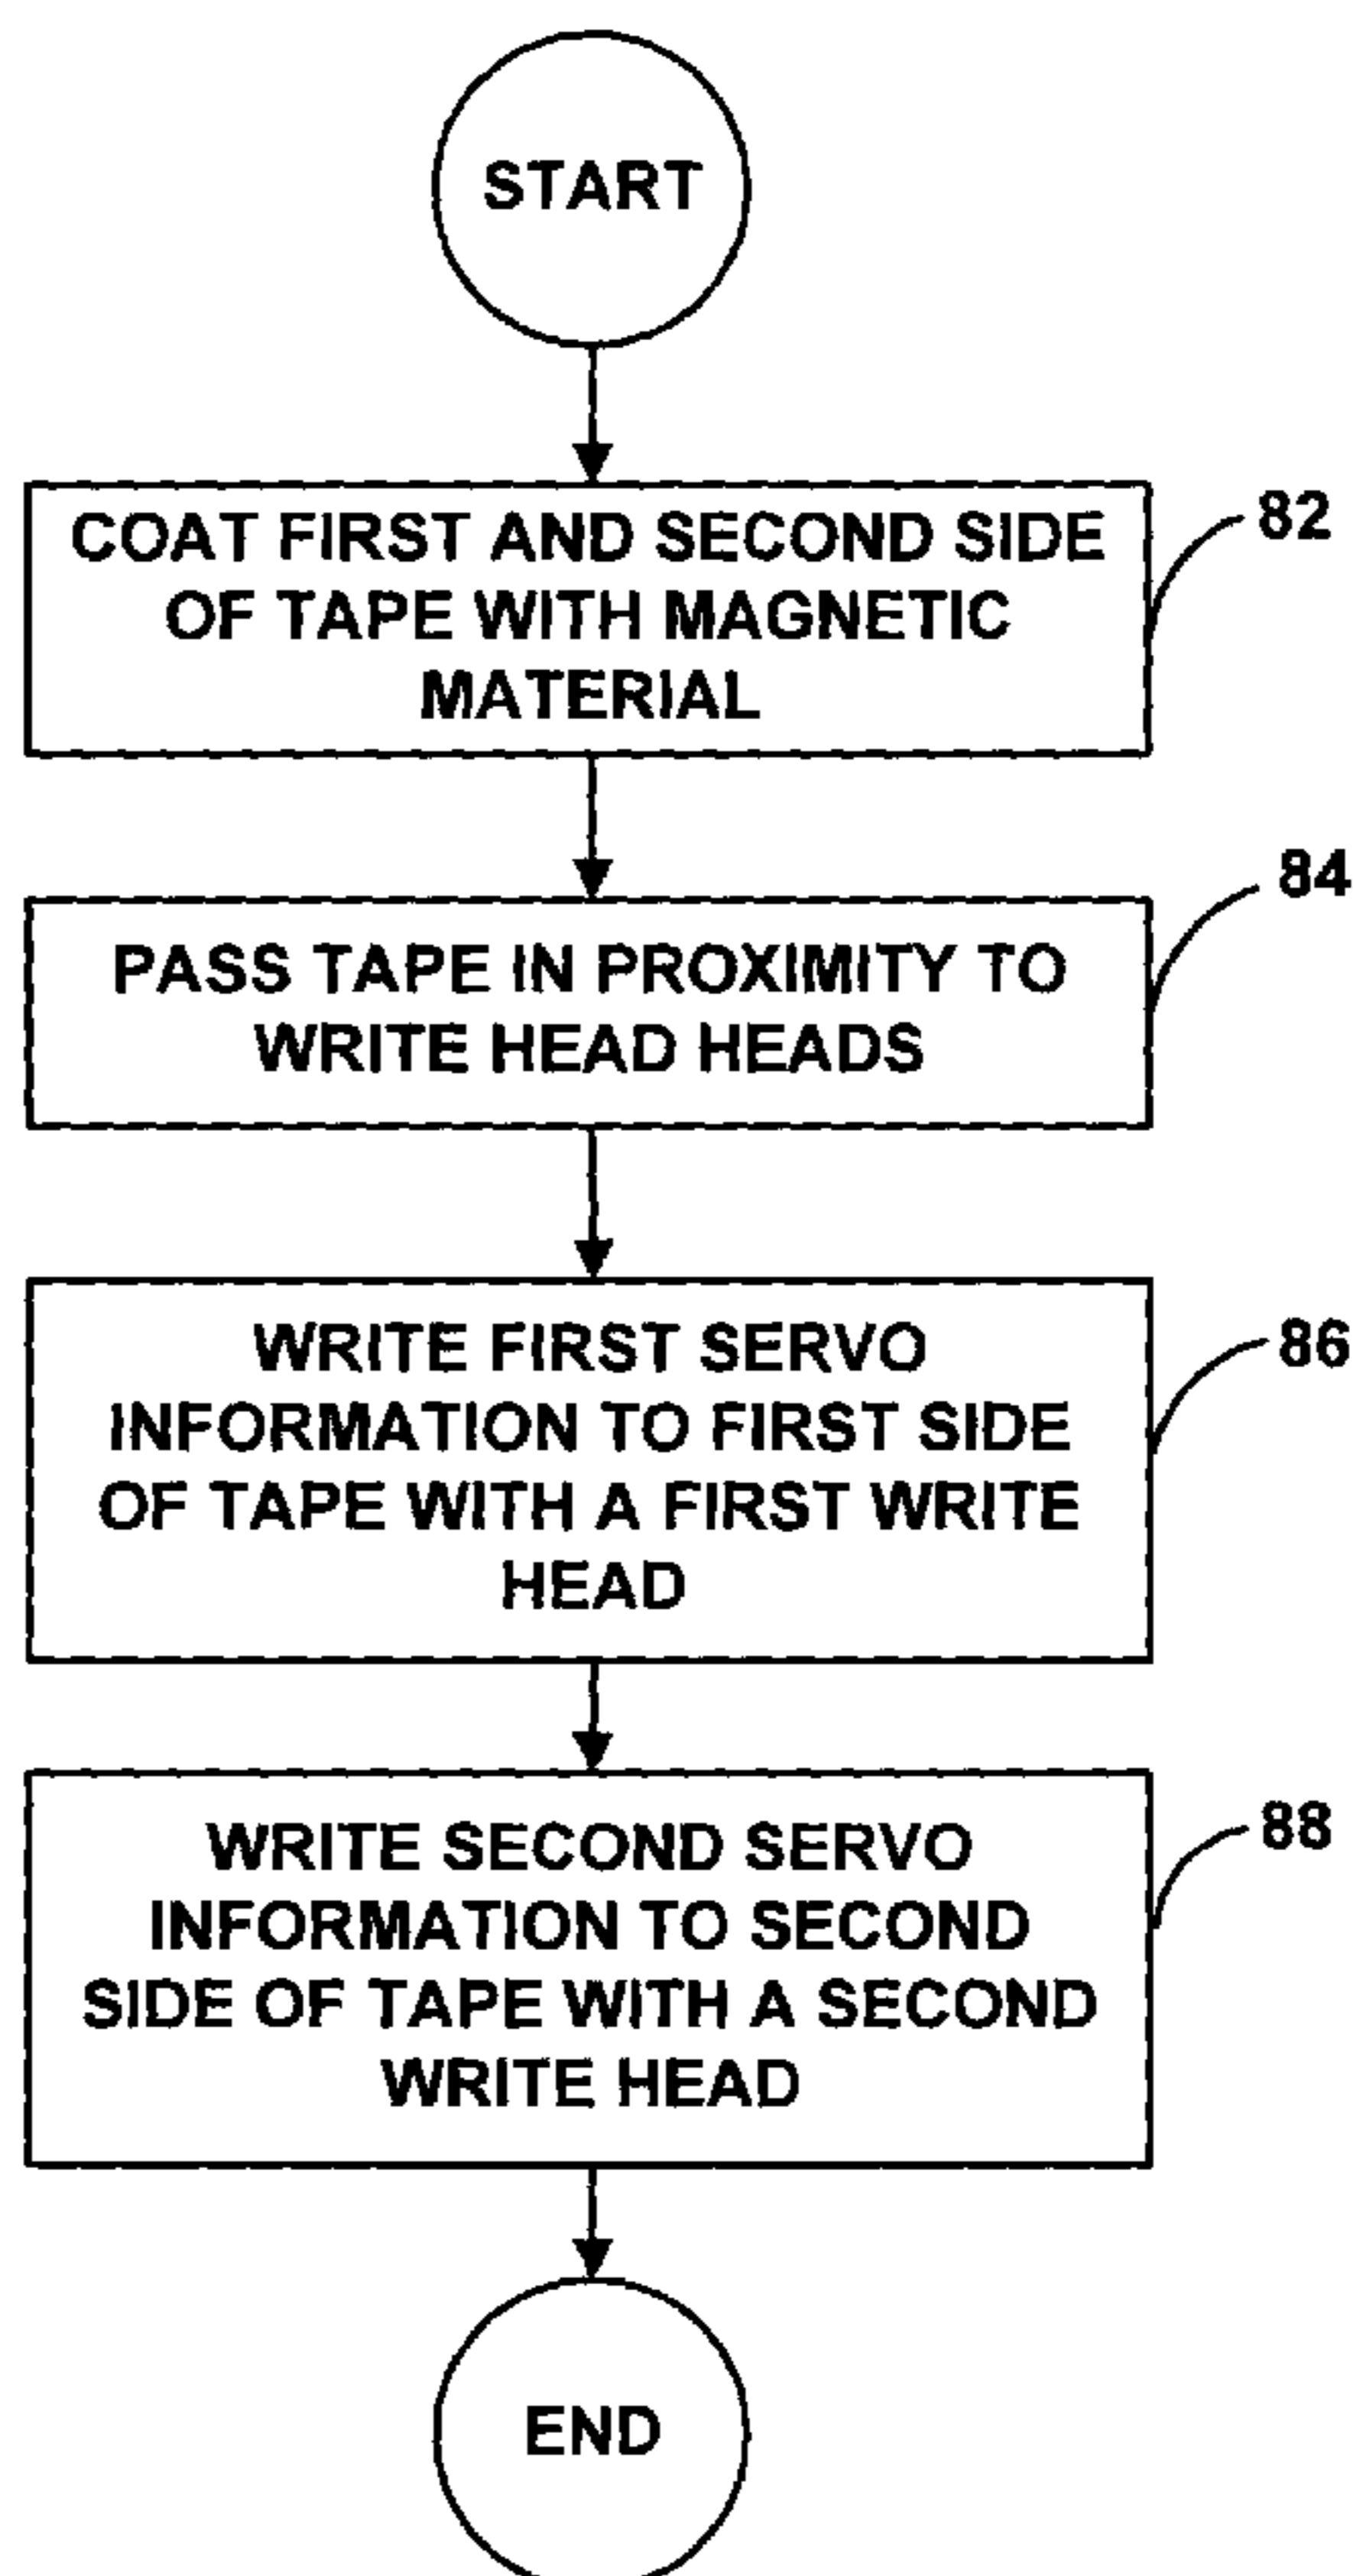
START

COAT FIRST AND SECOND SIDE OF TAPE WITH MAGNETIC MATERIAL

82

PASS TAPE IN PROXIMITY TO WRITE HEAD HEADS

84

WRITE FIRST SERVO INFORMATION TO FIRST SIDE OF TAPE WITH A FIRST WRITE HEAD

86

WRITE SECOND SERVO INFORMATION TO SECOND SIDE OF TAPE WITH A SECOND WRITE HEAD

88

END